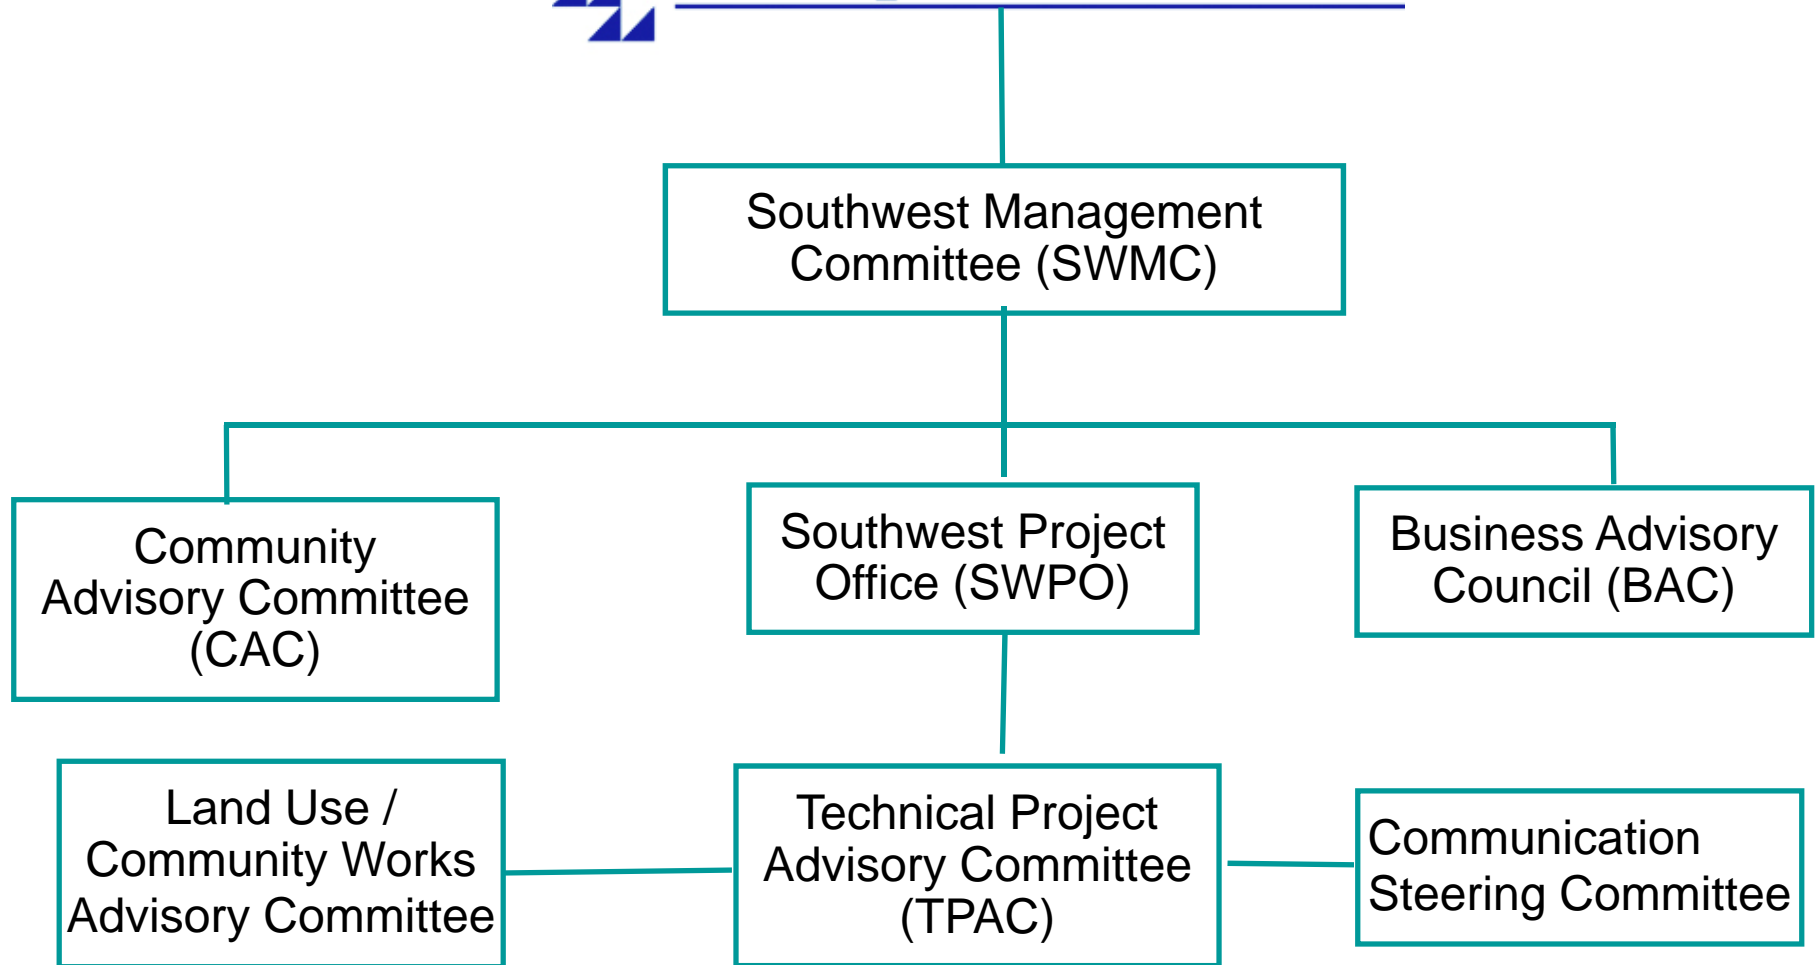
Southwest Management Committee (SWMC)

Community Advisory Committee (CAC)

Southwest Project Office (SWPO)

Business Advisory Council (BAC)

Land Use / Community Works Advisory Committee

Technical Project Advisory Committee (TPAC)

Communication Steering Committee